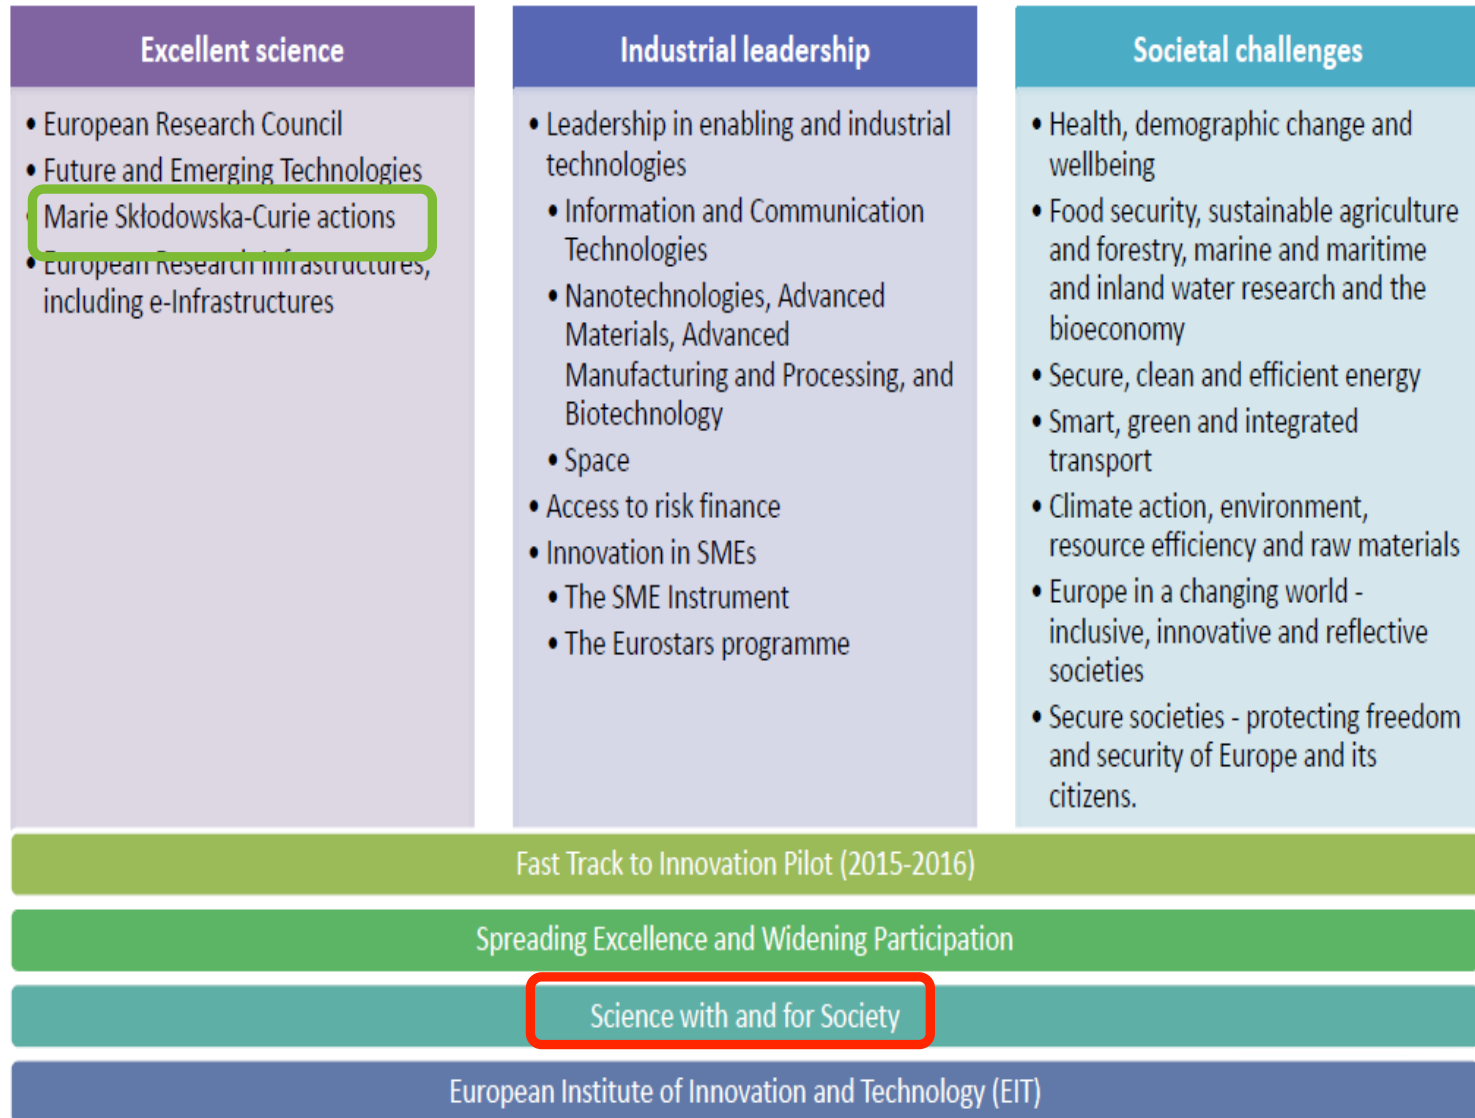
Excellent science

- European Research Council
- Future and Emerging Technologies
- Marie Skłodowska-Curie actions
- European Research Infrastructures, including e-Infrastructures

Industrial leadership

- Leadership in enabling and industrial technologies
  - Information and Communication Technologies
  - Nanotechnologies, Advanced Materials, Advanced Manufacturing and Processing, and Biotechnology
  - Space
- Access to risk finance
- Innovation in SMEs
  - The SME Instrument
  - The Eurostars programme

Societal challenges

- Health, demographic change and wellbeing
- Food security, sustainable agriculture and forestry, marine and maritime and inland water research and the bioeconomy
- Secure, clean and efficient energy
- Smart, green and integrated transport
- Climate action, environment, resource efficiency and raw materials
- Europe in a changing world - inclusive, innovative and reflective societies
- Secure societies - protecting freedom and security of Europe and its citizens.

Fast Track to Innovation Pilot (2015-2016)

Spreading Excellence and Widening Participation

Science with and for Society

European Institute of Innovation and Technology (EIT)